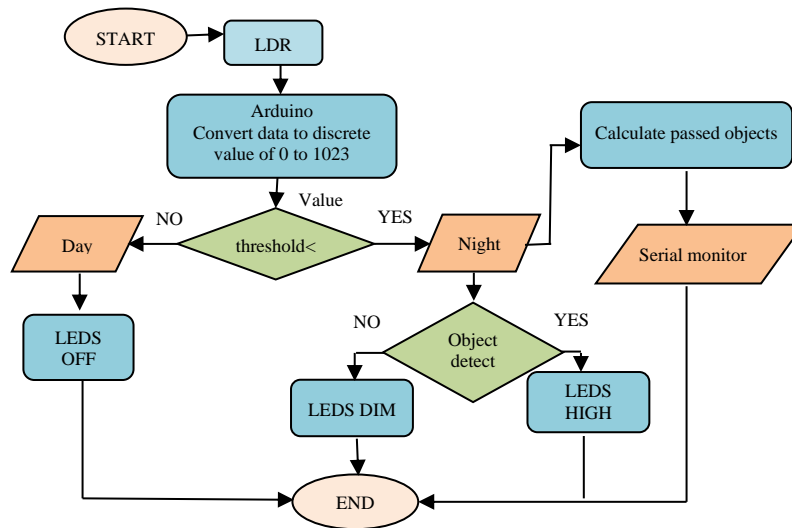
START

LDR

Arduino
Convert data to discrete value of 0 to 1023

Value

NO

YES

Day

threshold<

Night

Calculate passed objects

Serial monitor

LEDS OFF

NO

Object detect

YES

LEDS DIM

LEDS HIGH

END